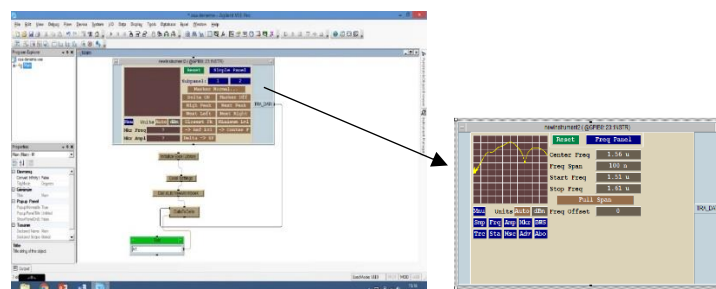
newInstrument1 (@GPIB0::23::INSTR)

Reset
Freq Panel

Center Freq
1.56 u
Freq Span
100 n
Start Freq
1.51 u
Stop Freq
1.61 u
Full Span

Hms
Units
Auto
dBm
Freq Offset
0

Swp
Frq
Amp
Mkr
SRS
Trc
Sta
Msc
Adr
Abo

Reset
Single Panel
Subpanel:
1
2
Marker Normal
Units Um
Marker Off
Highest Peak
Next Peak
Next Left
Next Right
Hms
Units
Auto
dBm
Mkr Freq
Mkr Ampl